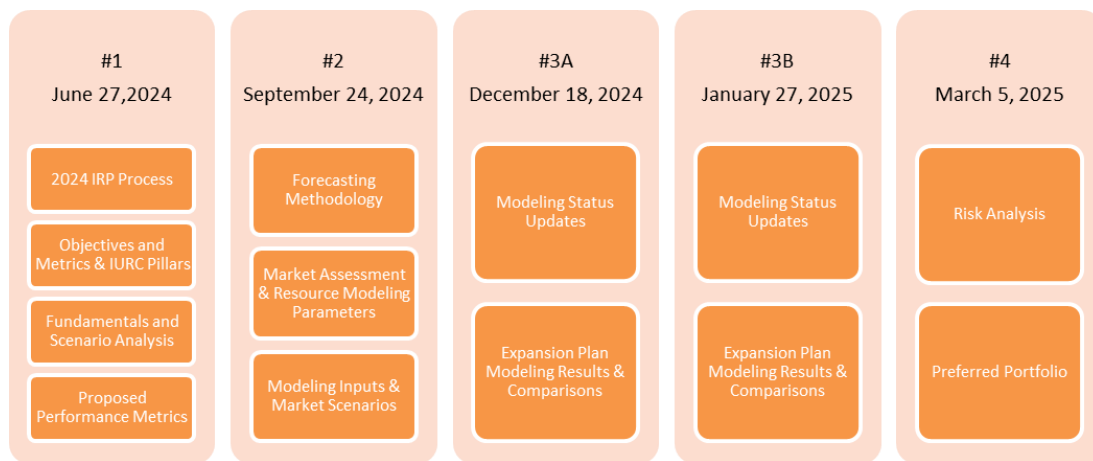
#1
June 27,2024

2024 IRP Process

Objectives and Metrics & IURC Pillars

Fundamentals and Scenario Analysis

Proposed Performance Metrics

#2
September 24, 2024

Forecasting Methodology

Market Assessment & Resource Modeling Parameters

Modeling Inputs & Market Scenarios

#3A
December 18, 2024

Modeling Status Updates

Expansion Plan Modeling Results & Comparisons

#3B
January 27, 2025

Modeling Status Updates

Expansion Plan Modeling Results & Comparisons

#4
March 5, 2025

Risk Analysis

Preferred Portfolio